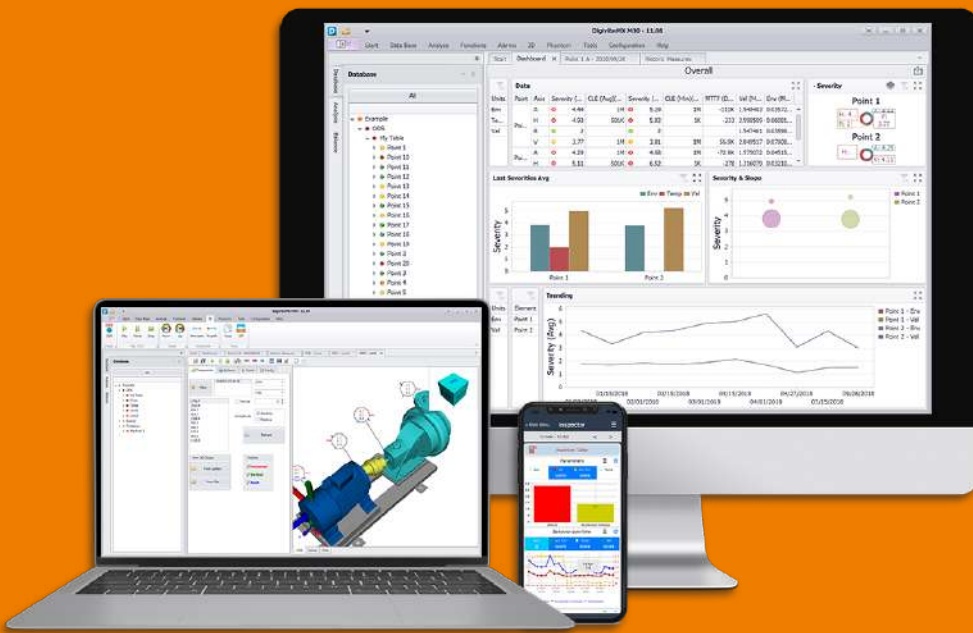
DigivibeMX M30 - 11.08

Start Data Base Analyze Functions Alarms 3D Phantom Tools Configuration Help

Start Dashboard Point 1 A - 2018/06/28 Historic Measures

Database

All

Example
OEA
My Table
Point 1
Point 10
Point 11
Point 12
Point 13
Point 14
Point 15
Point 16
Point 17
Point 18
Point 19
Point 2
Point 20
Point 3
Point 4
Point 5

Overall

Data

| Units | Point | Axis | Severity (... | CLE (Avg)(... | Severity (... | CLE (Min)(... | WTTF (D... | Vel (R... | Env (R... |
|---|---|---|---|---|---|---|---|---|---|
| Env | | A | 4.44 | 1M | 5.28 | 1M | -110K | 1.94... | 0.05... |
| Te... | Po... | H | 4.03 | 50K | 5.82 | 5K | -272 | 2.59... | 0.06... |
| Vel | | R | 3 | | 2 | | | 1.54... | 0.05... |
| | | V | 3.77 | 1M | 4.8 | 1M | 56.9K | 2.84... | 0.07... |
| | Po... | A | 4.59 | 1M | 4.68 | 1M | -72.6K | 1.57... | 0.05... |
| | | H | 5.31 | 50K | 6.52 | 5K | -278 | 1.21... | 0.07... |

Severity

Point 1

Point 2

Last Severities Avg

Env Temp Vel

Severity

Point 1 Point 2

Severity & Slope

Severity

Point 1
Point 2

Trending

Units Element
Env Point 1
Temp Point 1
Vel Point 2

Severity (Avg)

Point 1 - Env
Point 1 - Vel
Point 2 - Env
Point 2 - Vel

01/19/2018 02/01/2018 02/15/2018 03/01/2018 03/15/2018 04/01/2018 04/15/2018 04/27/2018 05/15/2018 06/08/2018

DigivibeMX M30 - 11.08

Database

All

Example

Filter

Refresh

inspector

Parameters

Severity